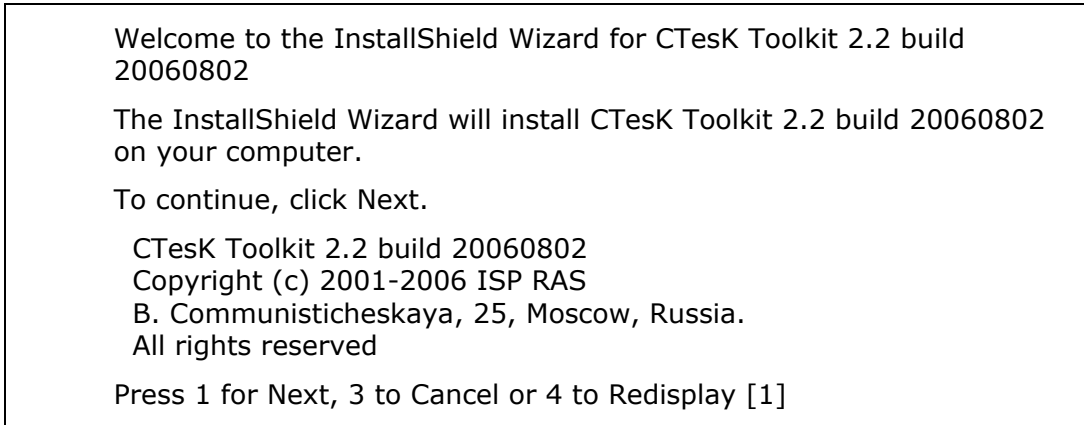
Welcome to the InstallShield Wizard for CTesK Toolkit 2.2 build 20060802

The InstallShield Wizard will install CTesK Toolkit 2.2 build 20060802 on your computer.

To continue, click Next.

CTesK Toolkit 2.2 build 20060802
Copyright (c) 2001-2006 ISP RAS
B. Communisticheskaya, 25, Moscow, Russia.
All rights reserved

Press 1 for Next, 3 to Cancel or 4 to Redisplay [1]